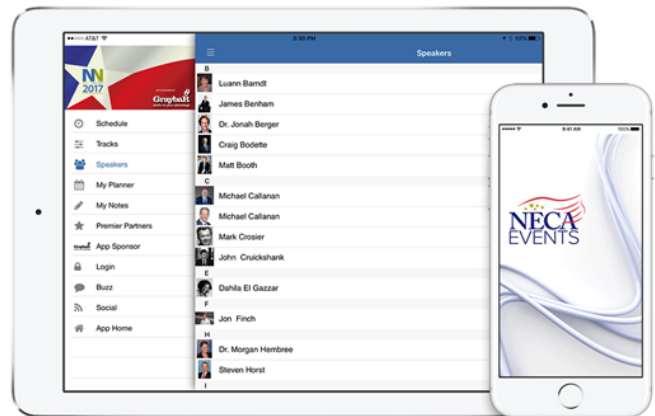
AT&T
3:30 PM
65%
Speakers
N 2017
Graybar
Schedule
Tracks
Speakers
My Planner
My Notes
Premier Partners
App Sponsor
Login
Buzz
Social
App Home
B
Luann Barndt
James Benham
Dr. Jonah Berger
Craig Bodette
Matt Booth
C
Michael Callanan
Michael Callanan
Mark Crosier
John Cruickshank
E
Dahila El Gazzar
F
Jon Finch
H
Dr. Morgan Hembree
Steven Horst
I
9:41 AM
100%
NECA EVENTS